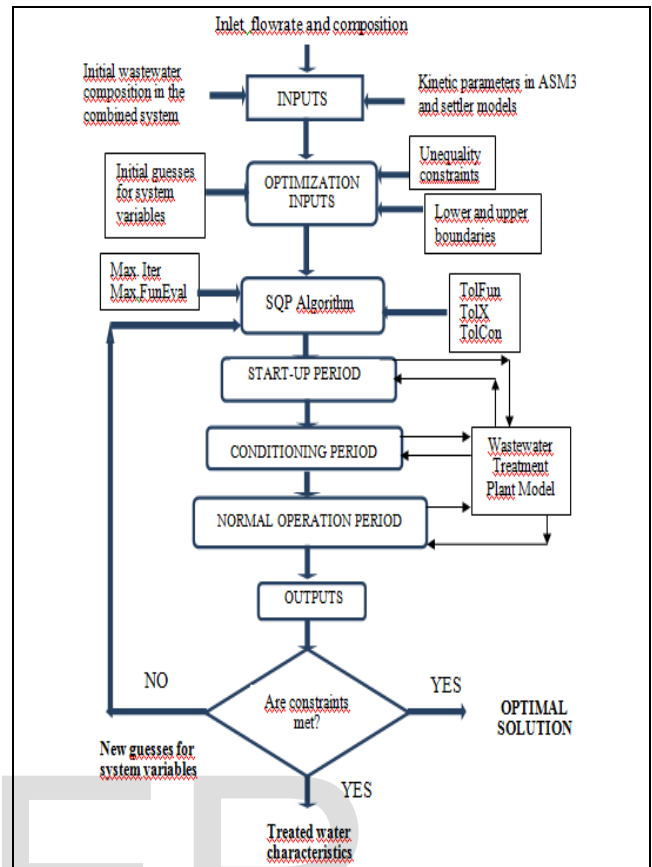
Inlet flowrate and composition

Initial wastewater composition in the combined system

INPUTS

Kinetic parameters in ASM3 and settler models

Initial guesses for system variables

OPTIMIZATION INPUTS

Unequality constraints

Lower and upper boundaries

Max. Iter
Max.FunEval

SQP Algorithm

TolFun
TolX
TolCon

START-UP PERIOD

CONDITIONING PERIOD

Wastewater Treatment Plant Model

NORMAL OPERATION PERIOD

OUTPUTS

NO

Are constraints met?

YES

OPTIMAL SOLUTION

New guesses for system variables

YES

Treated water characteristics